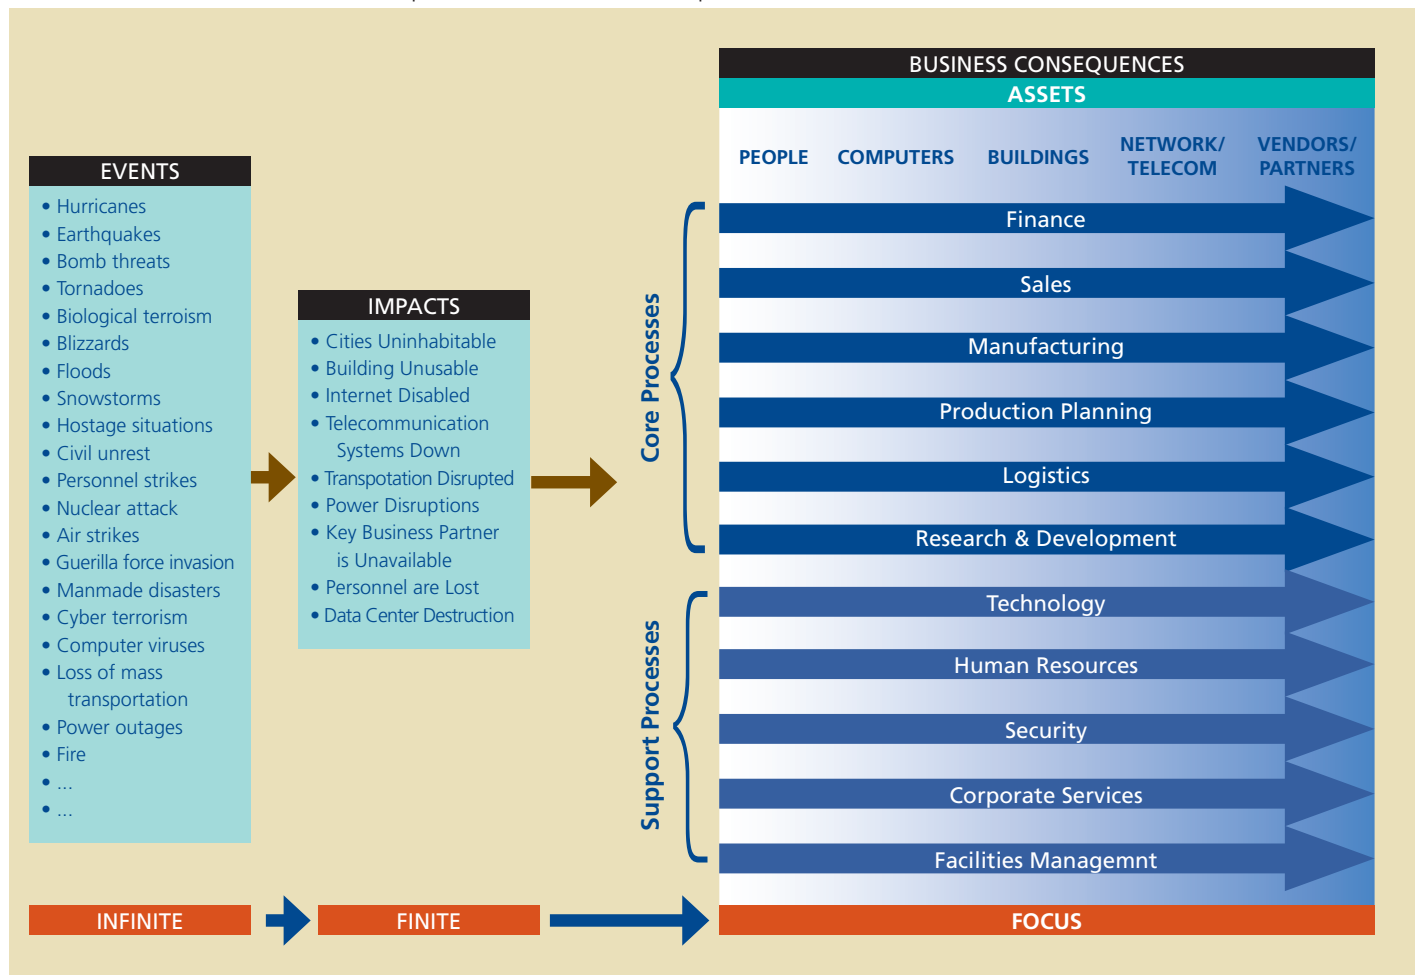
EVENTS
• Hurricanes
• Earthquakes
• Bomb threats
• Tornadoes
• Biological terroism
• Blizzards
• Floods
• Snowstorms
• Hostage situations
• Civil unrest
• Personnel strikes
• Nuclear attack
• Air strikes
• Guerilla force invasion
• Manmade disasters
• Cyber terrorism
• Computer viruses
• Loss of mass transportation
• Power outages
• Fire
• ...
• ...

IMPACTS
• Cities Uninhabitable
• Building Unusable
• Internet Disabled
• Telecommunication Systems Down
• Transpotation Disrupted
• Power Disruptions
• Key Business Partner is Unavailable
• Personnel are Lost
• Data Center Destruction

BUSINESS CONSEQUENCES
ASSETS
PEOPLE COMPUTERS BUILDINGS NETWORK/ TELECOM VENDORS/ PARTNERS

Core Processes
Finance
Sales
Manufacturing
Production Planning
Logistics
Research & Development

Support Processes
Technology
Human Resources
Security
Corporate Services
Facilities Managemnt

INFINITE
FINITE
FOCUS